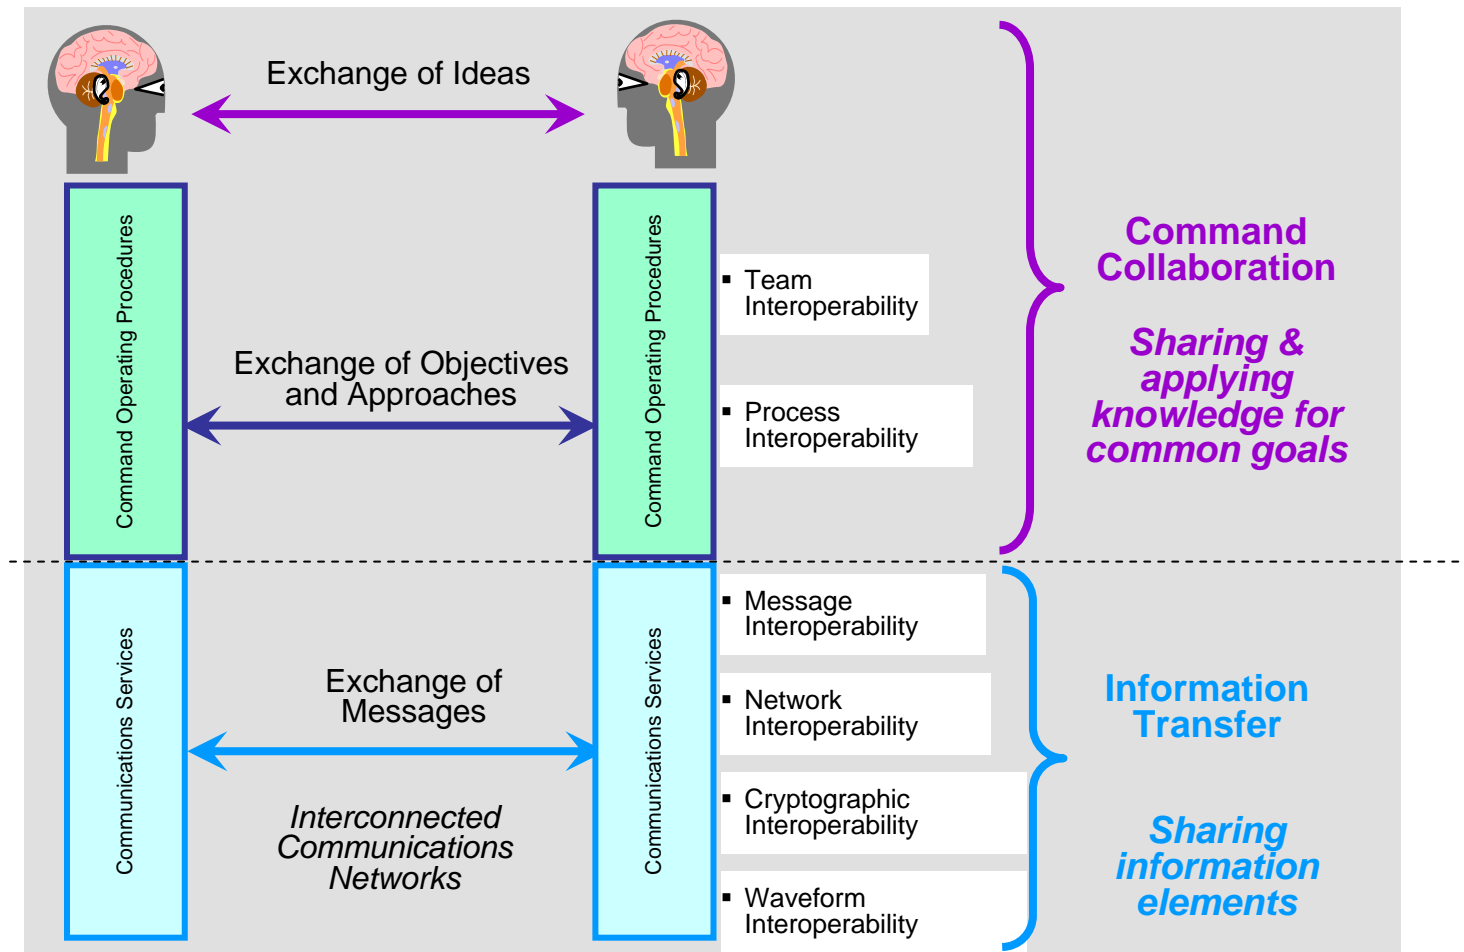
Exchange of Ideas

Command Operating Procedures

Exchange of Objectives and Approaches

Command Operating Procedures

▪ Team Interoperability

▪ Process Interoperability

Command Collaboration

Sharing & applying knowledge for common goals

Communications Services

Exchange of Messages

Interconnected Communications Networks

Communications Services

▪ Message Interoperability

▪ Network Interoperability

▪ Cryptographic Interoperability

▪ Waveform Interoperability

Information Transfer

Sharing information elements